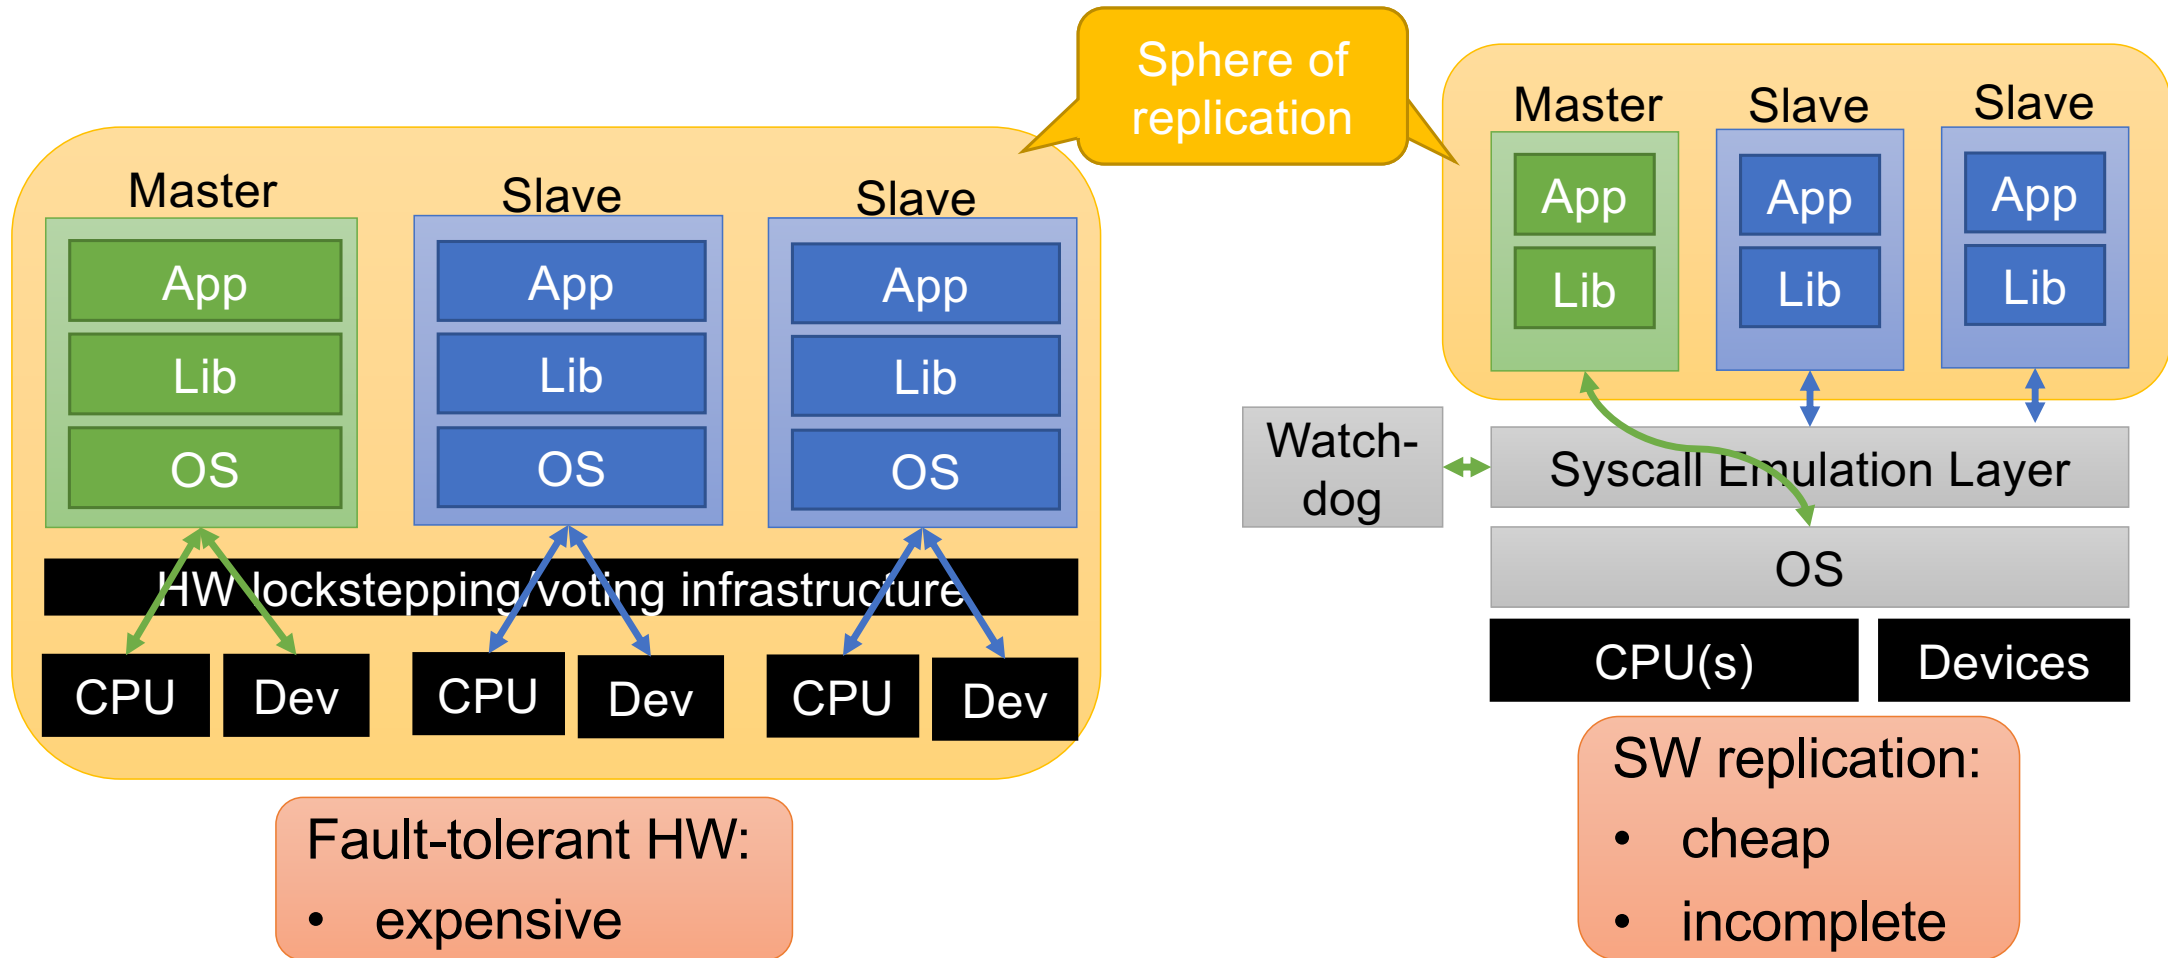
Sphere of replication

Master
App
Lib
OS

Slave
App
Lib
OS

Slave
App
Lib
OS

HW lockstepping/voting infrastructure

CPU
Dev
CPU
Dev
CPU
Dev

Fault-tolerant HW:
• expensive

Master
App
Lib

Slave
App
Lib

Slave
App
Lib

Watch-dog

Syscall Emulation Layer

OS

CPU(s)
Devices

SW replication:
• cheap
• incomplete